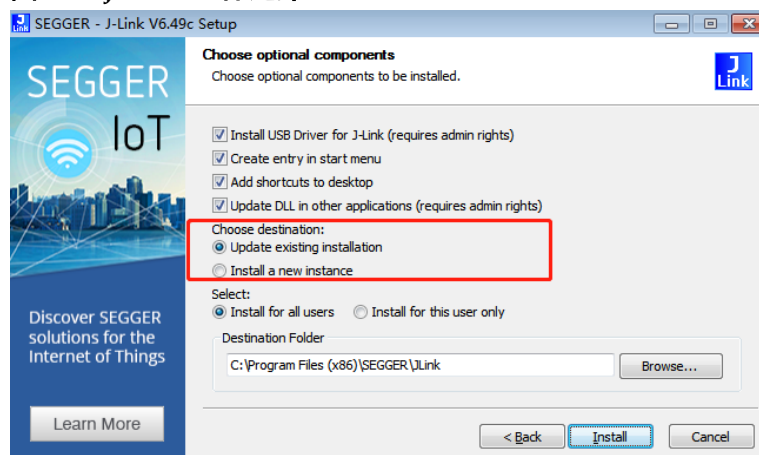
SEGGER - J-Link V6.49c Setup

Choose optional components
Choose optional components to be installed.

J Link

SEGGER IoT

Discover SEGGER solutions for the Internet of Things

Learn More

Install USB Driver for J-Link (requires admin rights)
Create entry in start menu
Add shortcuts to desktop
Update DLL in other applications (requires admin rights)

Choose destination:
Update existing installation
Install a new instance

Select:
Install for all users
Install for this user only

Destination Folder
C:\Program Files (x86)\SEGGER\JLink
Browse...

< Back
Install
Cancel